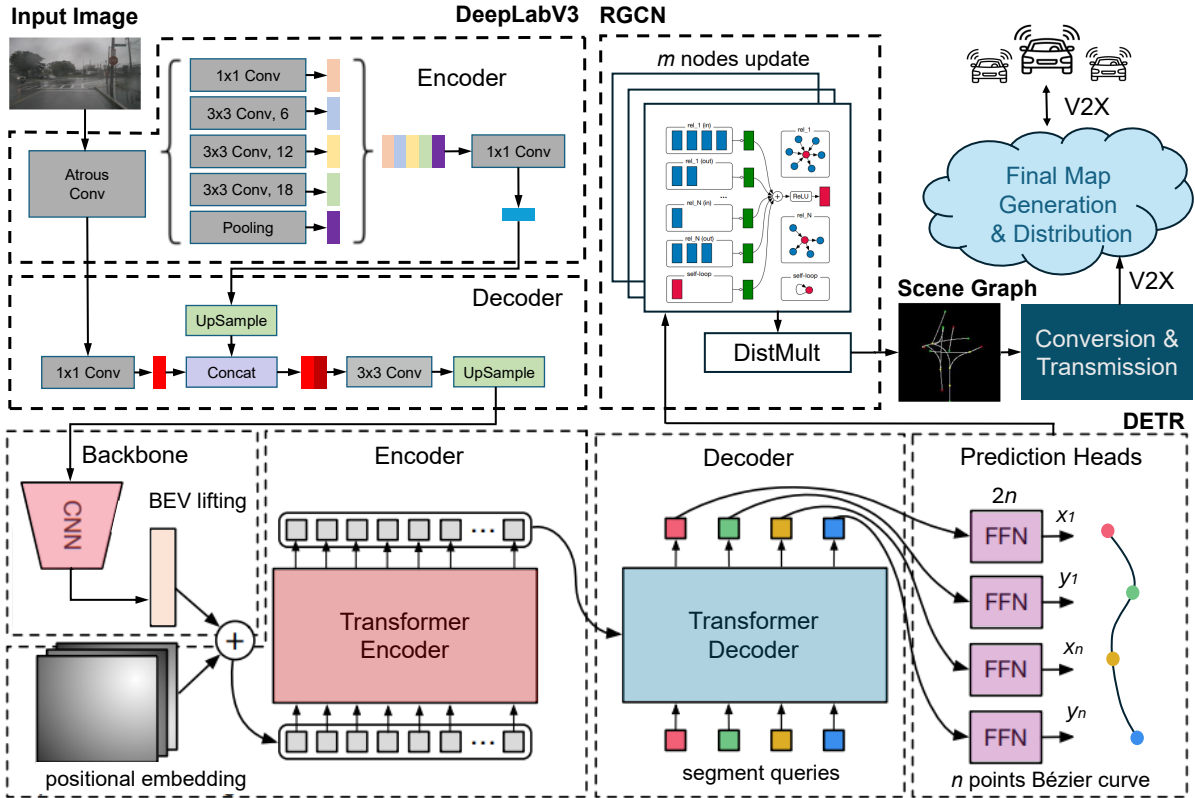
Input Image

DeepLabV3

Atrous Conv

1x1 Conv

3x3 Conv, 6

3x3 Conv, 12

3x3 Conv, 18

Pooling

Encoder

1x1 Conv

Decoder

UpSample

1x1 Conv

Concat

3x3 Conv

UpSample

RGCN

$m$ nodes update

rel_1 (in)

rel_1 (out)

...

rel_N (in)

rel_N (out)

self-loop

rel_1

ReLU

rel_N

self-loop

DistMult

V2X

Final Map Generation & Distribution

V2X

Scene Graph

Conversion & Transmission

DETR

Backbone

CNN

BEV lifting

positional embedding

Encoder

Transformer Encoder

Decoder

Transformer Decoder

segment queries

Prediction Heads

$2n$

FFN

$x_1$

FFN

$y_1$

FFN

$x_n$

FFN

$y_n$

$n$ points Bézier curve